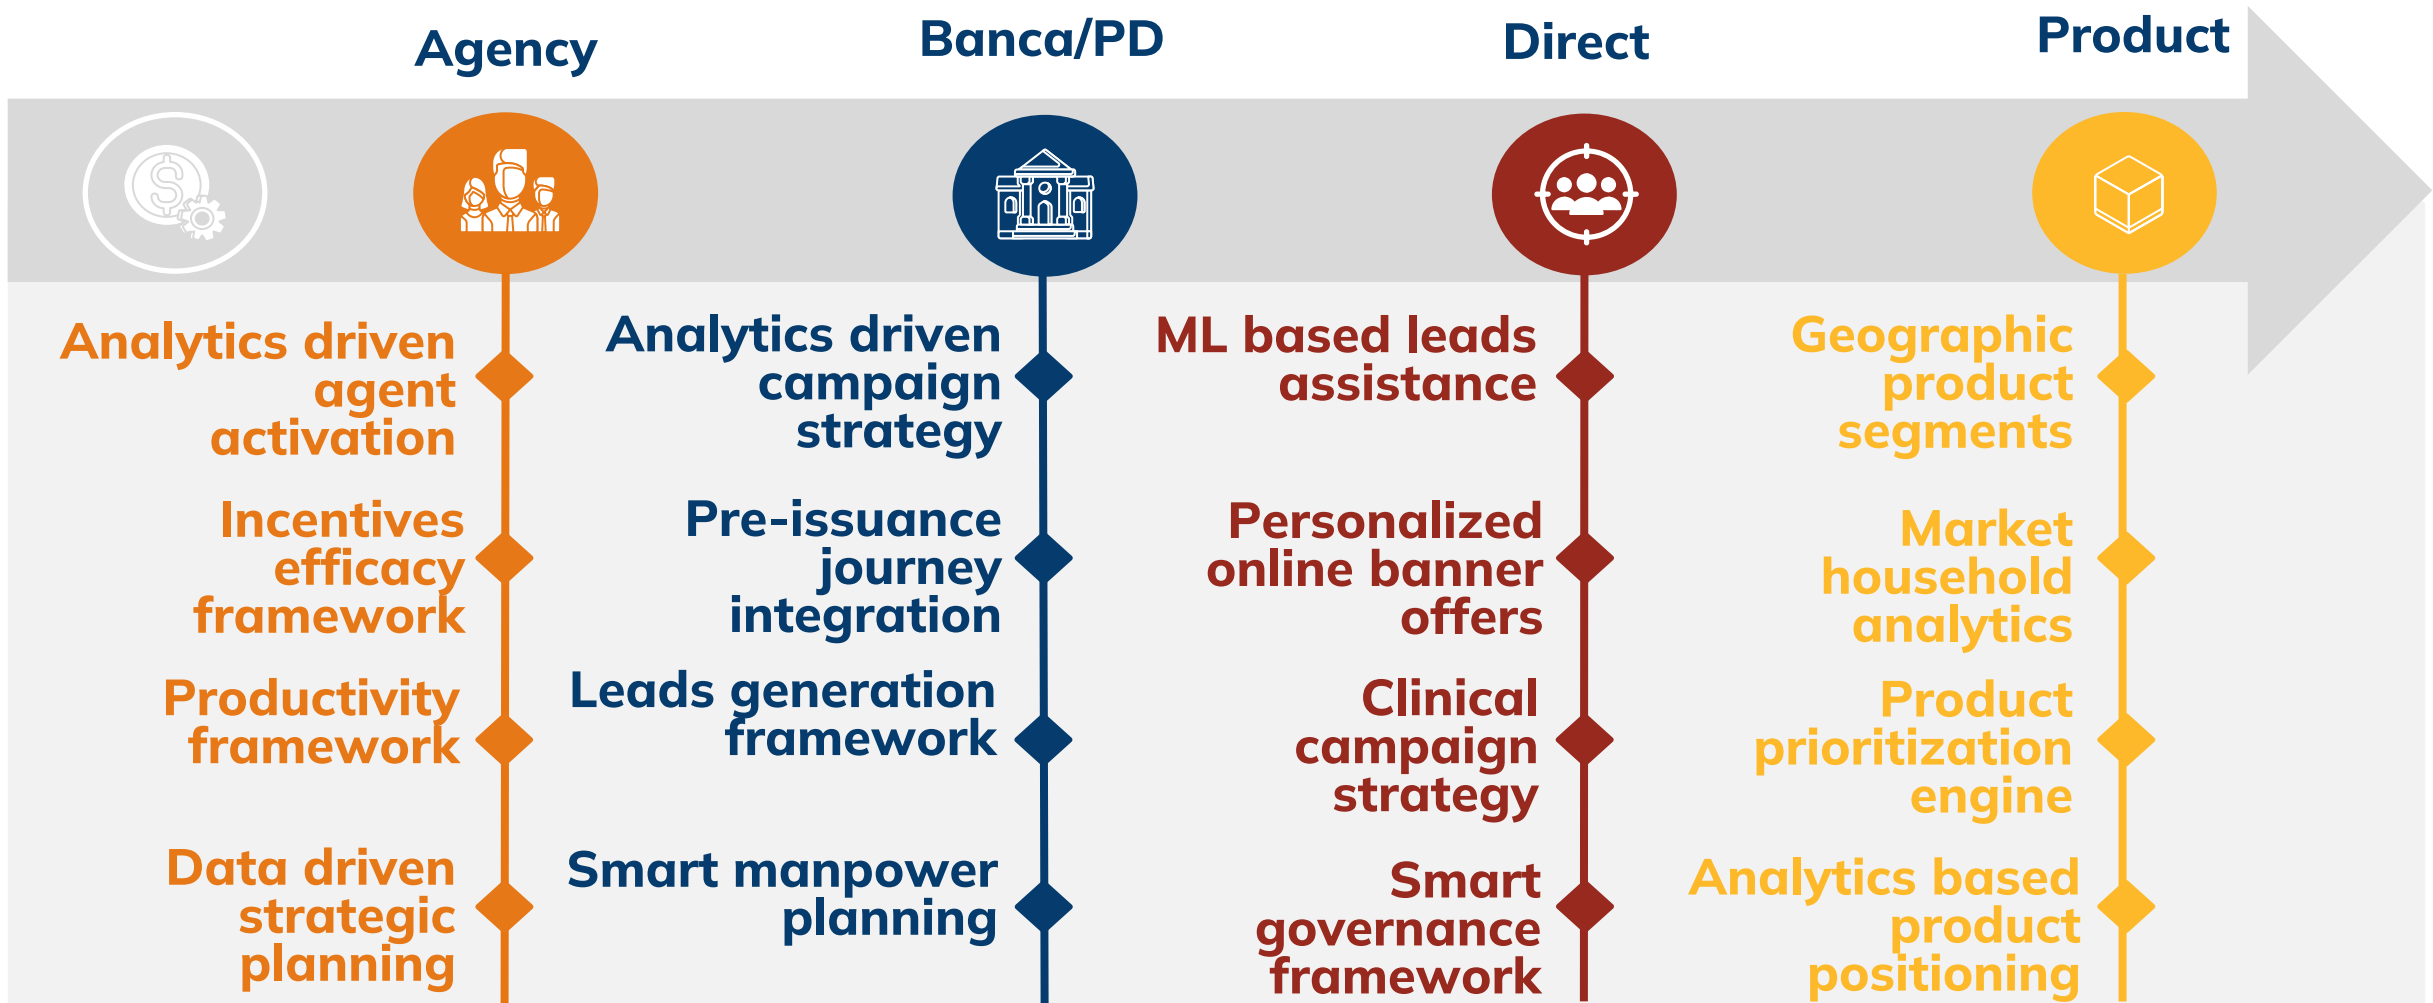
Agency

Analytics driven agent activation

Incentives efficacy framework

Productivity framework

Data driven strategic planning

Banca/PD

Analytics driven campaign strategy

Pre-issuance journey integration

Leads generation framework

Smart manpower planning

Direct

ML based leads assistance

Personalized online banner offers

Clinical campaign strategy

Smart governance framework

Product

Geographic product segments

Market household analytics

Product prioritization engine

Analytics based product positioning